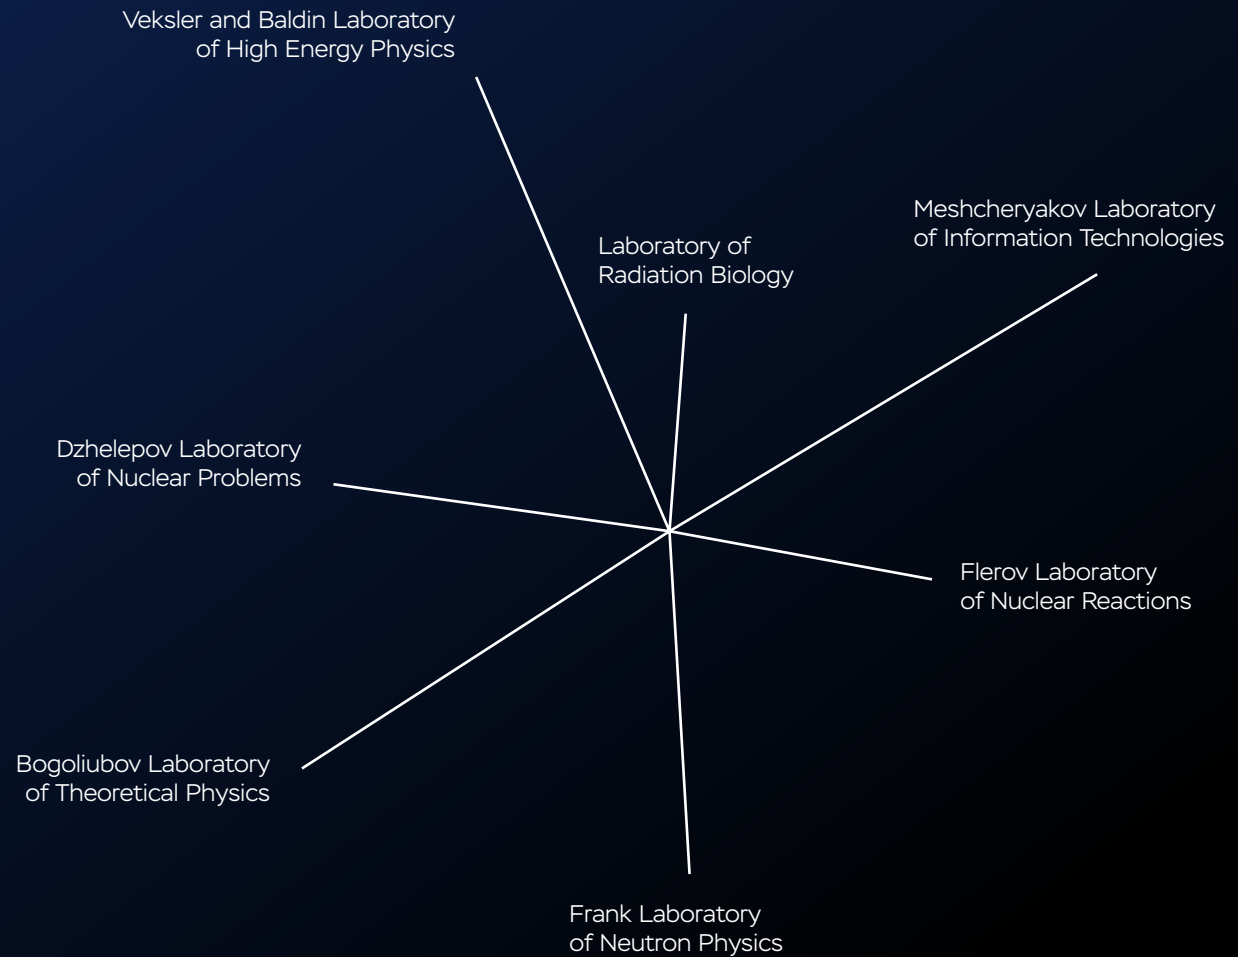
Veksler and Baldin Laboratory of High Energy Physics

Meshcheryakov Laboratory of Information Technologies

Laboratory of Radiation Biology

Dzhelepov Laboratory of Nuclear Problems

Flerov Laboratory of Nuclear Reactions

Bogoliubov Laboratory of Theoretical Physics

Frank Laboratory of Neutron Physics